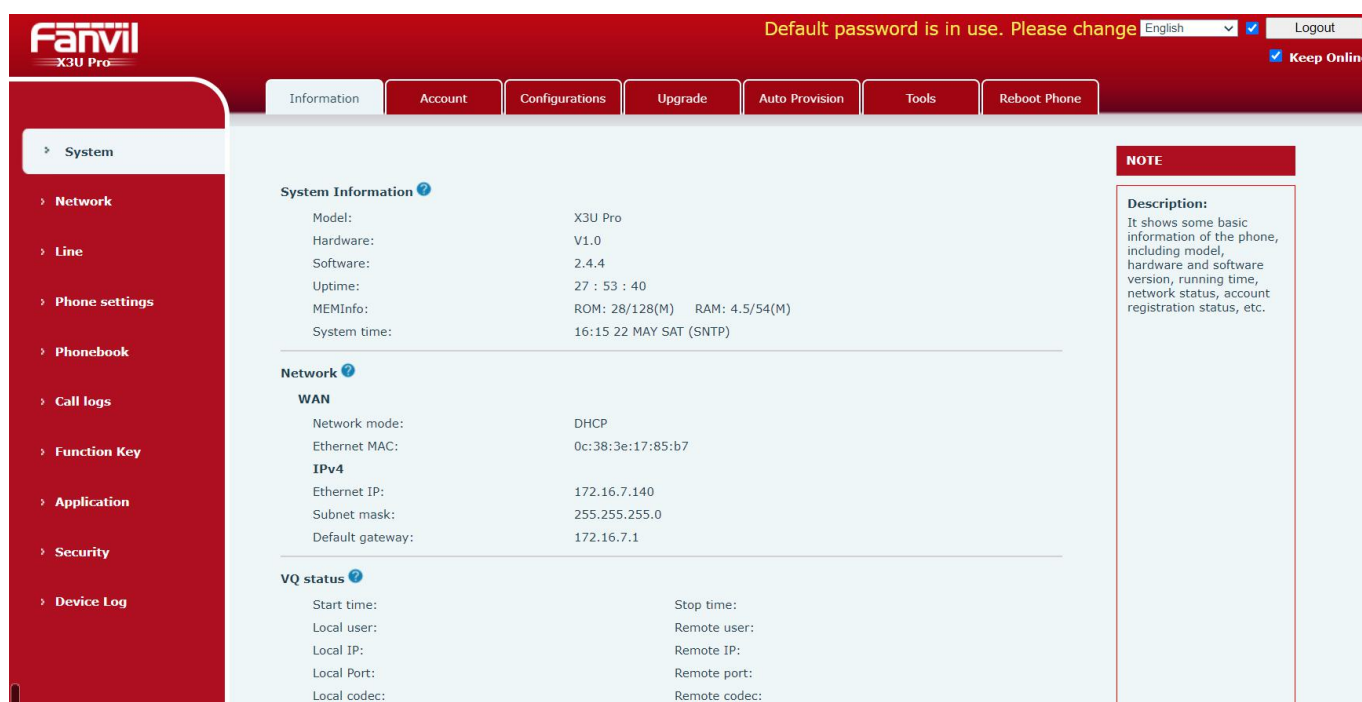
Fanvil
X3U Pro

Default password is in use. Please change English Logout
Keep Onlin

Information Account Configurations Upgrade Auto Provision Tools Reboot Phone

› System
› Network
› Line
› Phone settings
› Phonebook
› Call logs
› Function Key
› Application
› Security
› Device Log

System Information

| | |
|---|---|
| Model: | X3U Pro |
| Hardware: | V1.0 |
| Software: | 2.4.4 |
| Uptime: | 27 : 53 : 40 |
| MEMInfo: | ROM: 28/128(M) RAM: 4.5/54(M) |
| System time: | 16:15 22 MAY SAT (SNTP) |

Network

WAN

| | |
|---|---|
| Network mode: | DHCP |
| Ethernet MAC: | 0c:38:3e:17:85:b7 |

IPv4

| | |
|---|---|
| Ethernet IP: | 172.16.7.140 |
| Subnet mask: | 255.255.255.0 |
| Default gateway: | 172.16.7.1 |

VQ status

| | |
|---|---|
| Start time: | Stop time: |
| Local user: | Remote user: |
| Local IP: | Remote IP: |
| Local Port: | Remote port: |
| Local codec: | Remote codec: |

NOTE

Description:
It shows some basic information of the phone, including model, hardware and software version, running time, network status, account registration status, etc.